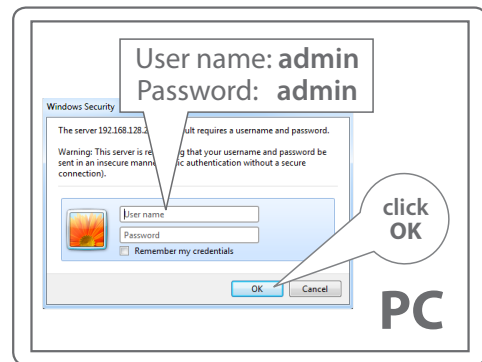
User name: **admin**
Password: **admin**

Windows Security

The server 192.168.128.2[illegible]ult requires a username and password.

Warning: This server is re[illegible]g that your username and password be sent in an insecure mann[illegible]ic authentication without a secure connection).

User name
Password
Remember my credentials

OK
Cancel

click OK

PC